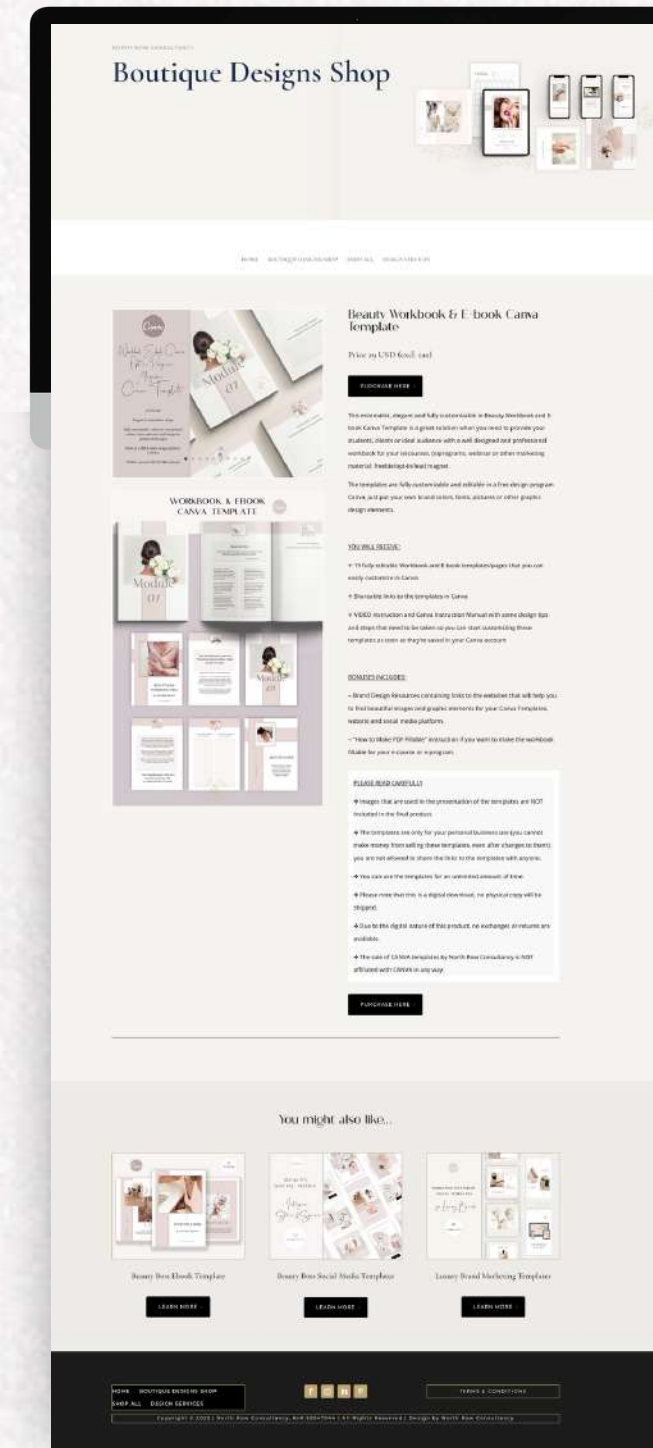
NORTH ROW CONSULTANCY

Boutique Designs Shop

HOME   BOUTIQUE DESIGNS SHOP   SHOP ALL   DESIGN SERVICES

WORKBOOK & EBOOK CANVA TEMPLATE

Module 01

Beauty Workbook & E-book Canva Template

Price 29 USD (excl. tax)

PURCHASE HERE

This minimalist, elegant and fully customizable in Beauty Workbook and E-book Canva Template is a great solution when you need to provide your students, clients or ideal audience with a well designed and professional workbook for your ecourses, (e)programs, webinar or other marketing material, freebie/opt-in/lead magnet.

The templates are fully customizable and editable in a free design program Canva, just put your own brand colors, fonts, pictures or other graphic design elements.

YOU WILL RECEIVE:

+ 11 fully editable Workbook and E-book templates/pages that you can easily customize in Canva

+ Shareable link to the templates in Canva

+ VIDEO instruction and Canva Instruction Manual with some design tips and steps that need to be taken so you can start customizing these templates as soon as they're saved in your Canva account

BONUSES INCLUDED:

+ Brand Design Resources containing links to the websites that will help you to find beautiful images and graphic elements for your Canva Templates, website and social media platform.

+ "How to Make PDF Fillable" instruction if you want to make the workbook fillable for your e-course or e-program.

PLEASE READ CAREFULLY:

→ Images that are used in the presentation of the templates are NOT included in the final product.

→ The templates are only for your personal business use (you cannot make money from selling these templates, even after changes to them); you are not allowed to share the links to the templates with anyone.

→ You can use the templates for an unlimited amount of time.

→ Please note that this is a digital download, no physical copy will be shipped.

→ Due to the digital nature of this product, no exchanges or returns are available.

→ The sale of CANVA templates by North Row Consultancy is NOT affiliated with CANVA in any way.

PURCHASE HERE

You might also like...

Beauty Boss Ebook Template

LEARN MORE

Beauty Boss Social Media Templates

LEARN MORE

Luxury Brand Marketing Templates

LEARN MORE

HOME   BOUTIQUE DESIGNS SHOP
SHOP ALL   DESIGN SERVICES

TERMS & CONDITIONS

Copyright © 2022 | North Row Consultancy, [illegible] | All Rights Reserved | Design by North Row Consultancy